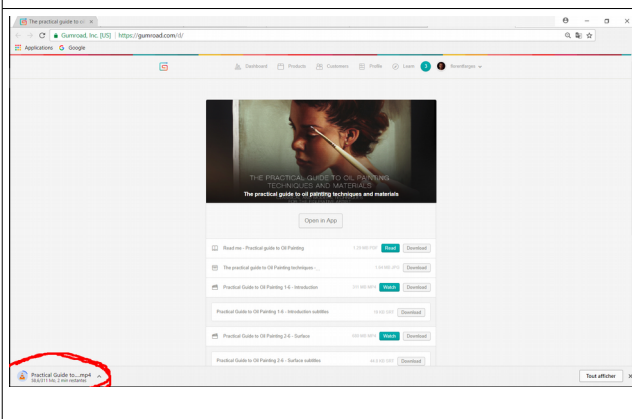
The practical guide to oil ×

Gumroad, Inc. [US] | https://gumroad.com/d/

Applications G Google

Dashboard Products Customers Profile Learn 3 Brandlogos

THE PRACTICAL GUIDE TO OIL PAINTING TECHNIQUES AND MATERIALS

The practical guide to oil painting techniques and materials

Open in App

Read me - Practical guide to Oil Painting 1.29 MB PDF Read Download

The practical guide to Oil Painting techniques - ... 124 MB JPG Download

Practical Guide to Oil Painting 1-6 - Introduction 311 MB MP4 Watch Download

Practical Guide to Oil Painting 1-6 - Introduction subtitles 10 KB SRT Download

Practical Guide to Oil Painting 2-6 - Surface 565 MB MP4 Watch Download

Practical Guide to Oil Painting 2-6 - Surface subtitles 44.6 KB SRT Download

Practical Guide to....mp4
38,6/311 Mo, 2 min restantes

Tout afficher